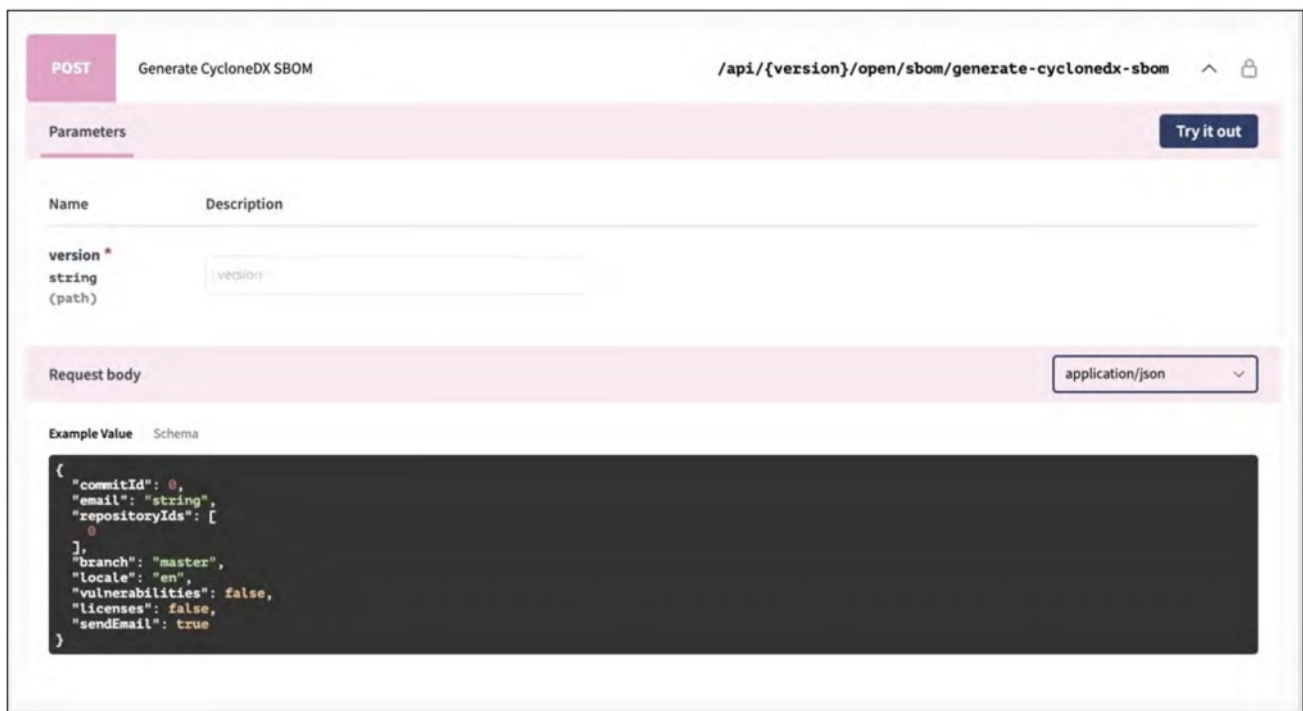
POST Generate CycloneDX SBOM /api/{version}/open/sbom/generate-cyclonedx-sbom

Parameters

Try it out

Name Description

version *
string
(path)

version

Request body

application/json

Example Value Schema

{
  "commitId": 0,
  "email": "string",
  "repositoryIds": [
    0
  ],
  "branch": "master",
  "locale": "en",
  "vulnerabilities": false,
  "licenses": false,
  "sendEmail": true
}